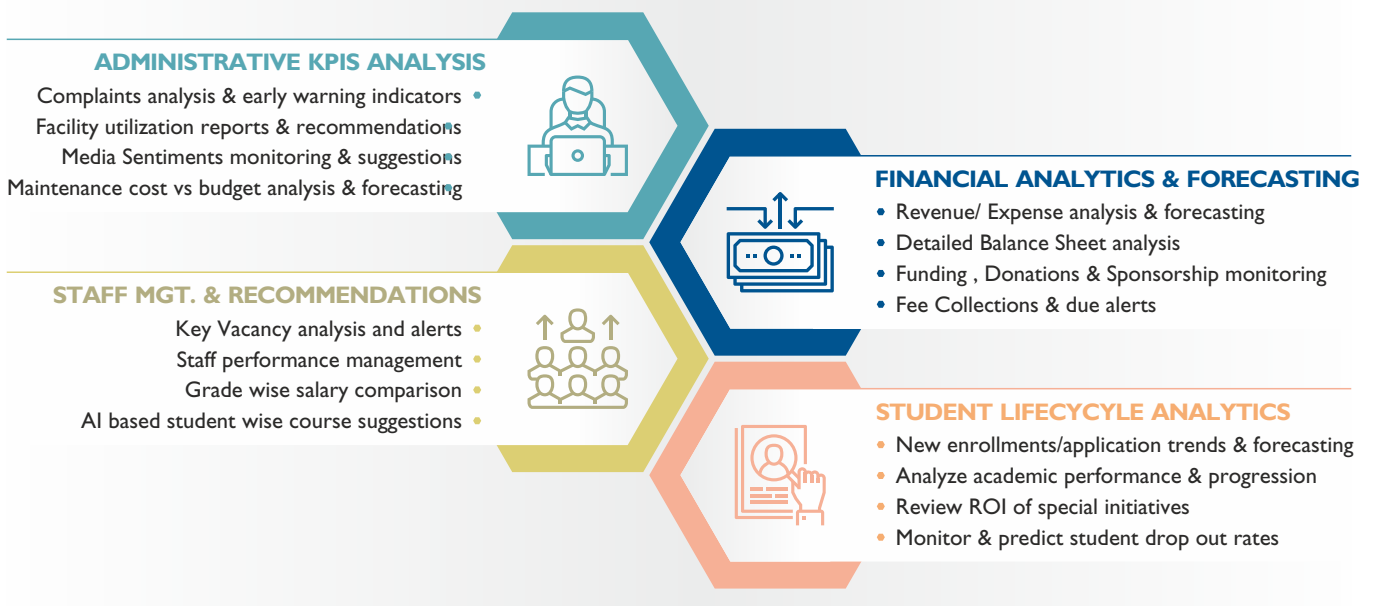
ADMINISTRATIVE KPIS ANALYSIS

Complaints analysis & early warning indicators •
Facility utilization reports & recommendations •
Media Sentiments monitoring & suggestions •
Maintenance cost vs budget analysis & forecasting •

FINANCIAL ANALYTICS & FORECASTING

• Revenue/ Expense analysis & forecasting
• Detailed Balance Sheet analysis
• Funding , Donations & Sponsorship monitoring
• Fee Collections & due alerts

STAFF MGT. & RECOMMENDATIONS

Key Vacancy analysis and alerts •
Staff performance management •
Grade wise salary comparison •
AI based student wise course suggestions •

STUDENT LIFECYCYLE ANALYTICS

• New enrollments/application trends & forecasting
• Analyze academic performance & progression
• Review ROI of special initiatives
• Monitor & predict student drop out rates